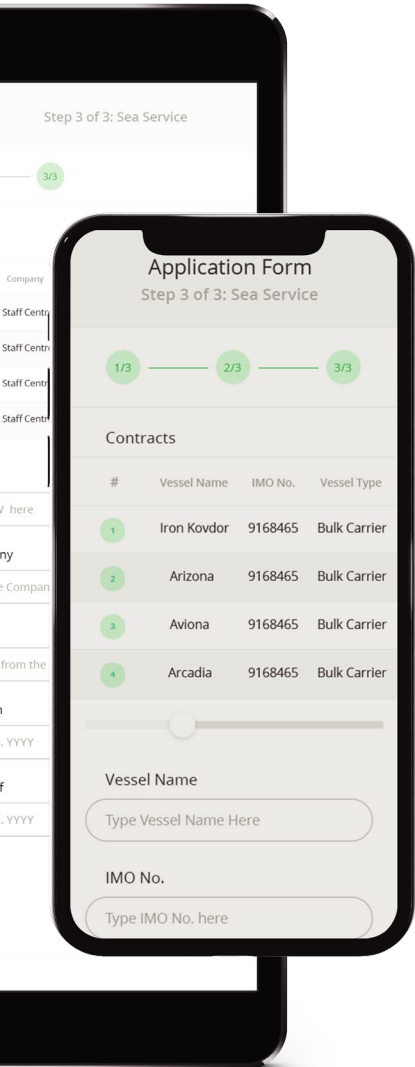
Step 3 of 3: Sea Service

3/3

Company

Staff Centr

Staff Centr

Staff Centr

Staff Centr

here

ny

e Compan

from the

n

. YYYY

f

. YYYY

Application Form
Step 3 of 3: Sea Service

1/3 2/3 3/3

Contracts

| # | Vessel Name | IMO No. | Vessel Type |
|---|---|---|---|
| 1 | Iron Kovdor | 9168465 | Bulk Carrier |
| 2 | Arizona | 9168465 | Bulk Carrier |
| 3 | Aviona | 9168465 | Bulk Carrier |
| 4 | Arcadia | 9168465 | Bulk Carrier |

Vessel Name

Type Vessel Name Here

IMO No.

Type IMO No. here